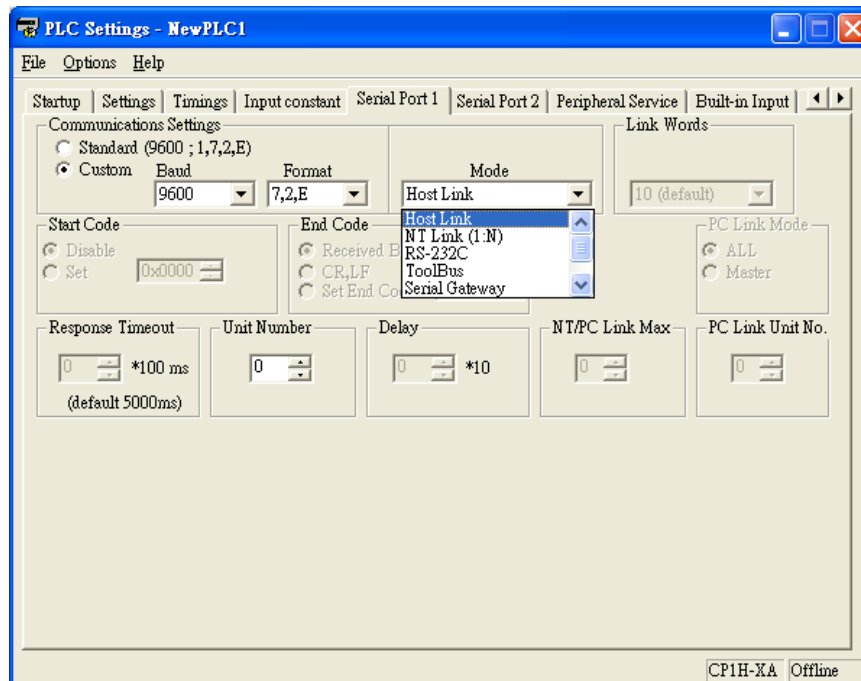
PLC Settings - NewPLC1

File Options Help

Startup | Settings | Timings | Input constant | Serial Port 1 | Serial Port 2 | Peripheral Service | Built-in Input

Communications Settings
Standard (9600 ; 1,7,2,E)
Custom
Baud
9600
Format
7,2,E
Mode
Host Link
Host Link
NT Link (1:N)
RS-232C
ToolBus
Serial Gateway

Link Words
10 (default)

Start Code
Disable
Set
0x0000

End Code
Received B
CR,LF
Set End Co

PC Link Mode
ALL
Master

Response Timeout
0
*100 ms
(default 5000ms)

Unit Number
0

Delay
0
*10

NT/PC Link Max
0

PC Link Unit No.
0

CP1H-XA Offline